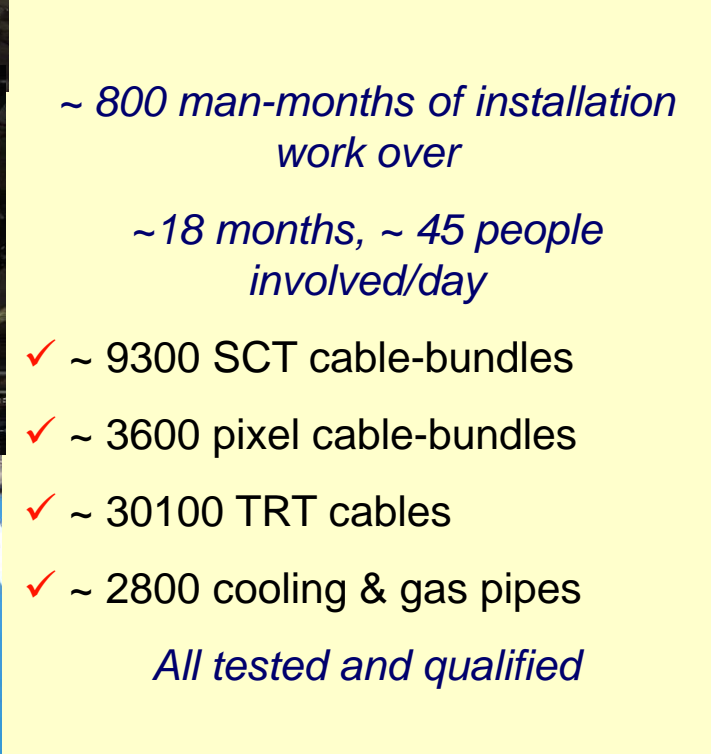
~ 800 man-months of installation work over

~18 months, ~ 45 people involved/day

✓ ~ 9300 SCT cable-bundles

✓ ~ 3600 pixel cable-bundles

✓ ~ 30100 TRT cables

✓ ~ 2800 cooling & gas pipes

All tested and qualified